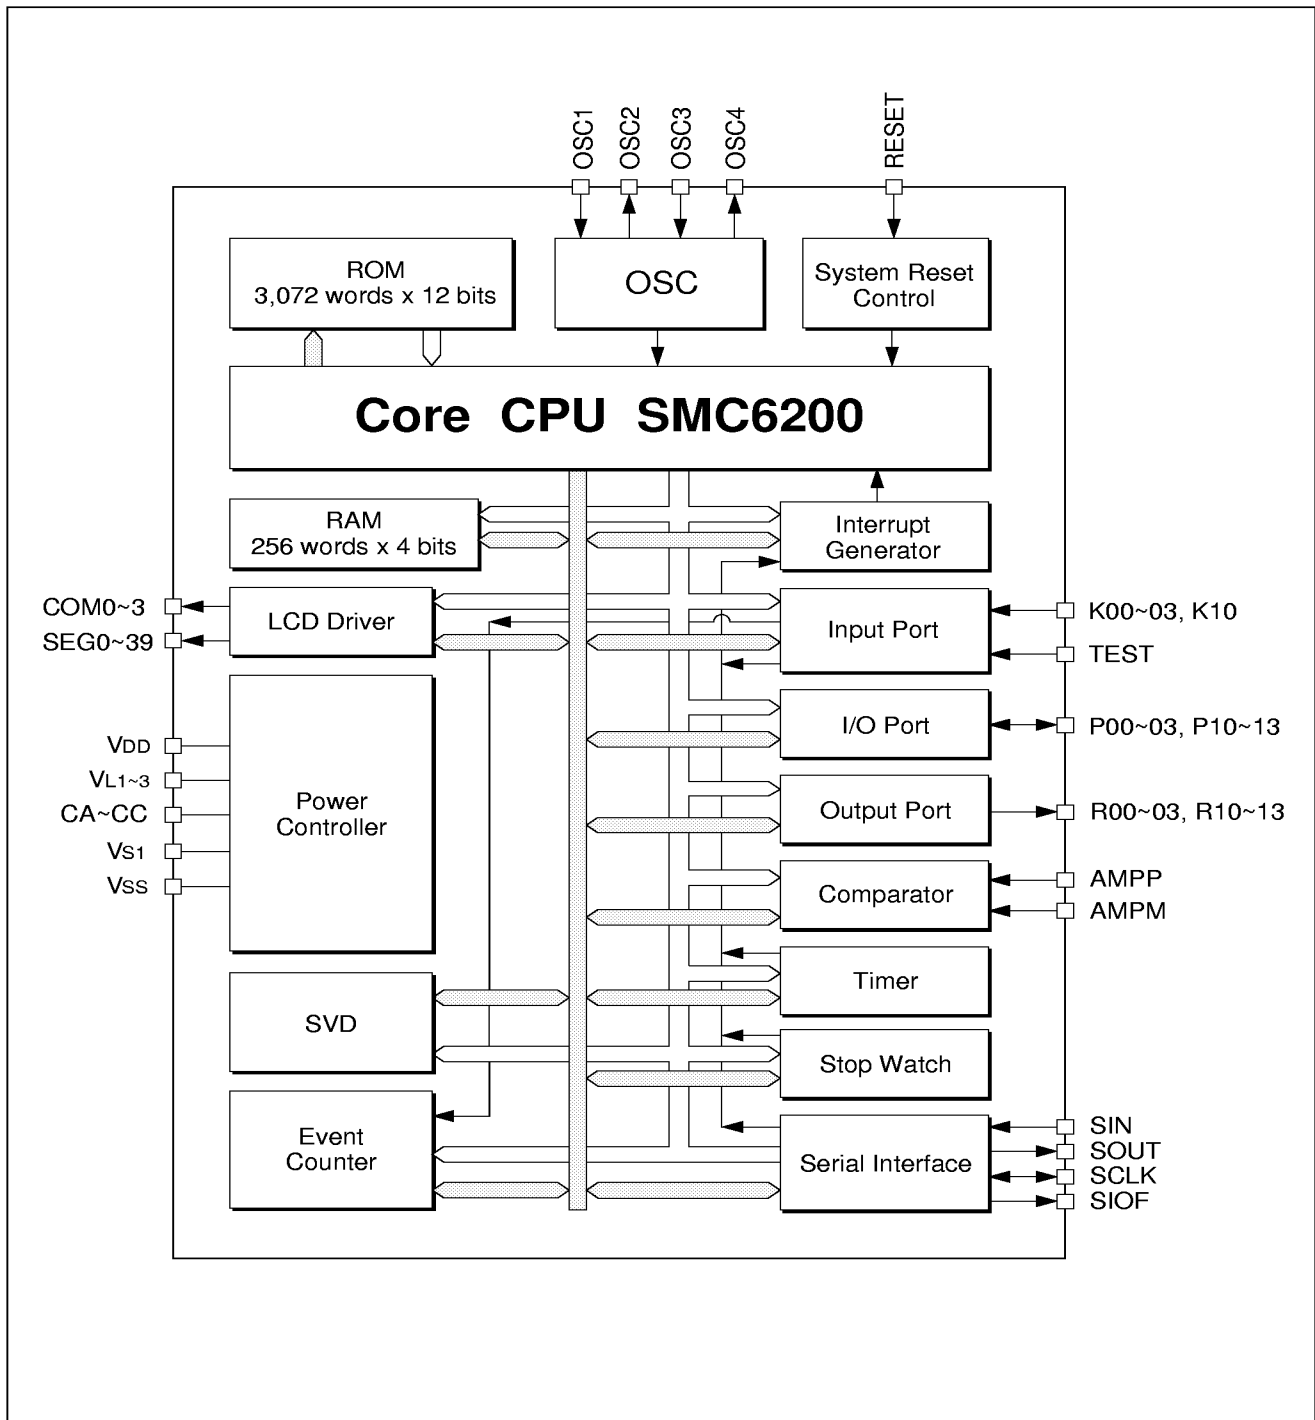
OSC1
OSC2
OSC3
OSC4
RESET

ROM
3,072 words x 12 bits

OSC

System Reset
Control

Core CPU SMC6200

RAM
256 words x 4 bits

Interrupt
Generator

COM0~3
SEG0~39

LCD Driver

Input Port

K00~03, K10
TEST

I/O Port

P00~03, P10~13

VDD
VL1~3
CA~CC
VS1
VSS

Power
Controller

Output Port

R00~03, R10~13

Comparator

AMPP
AMPM

Timer

SVD

Stop Watch

Event
Counter

Serial Interface

SIN
SOUT
SCLK
SIOF